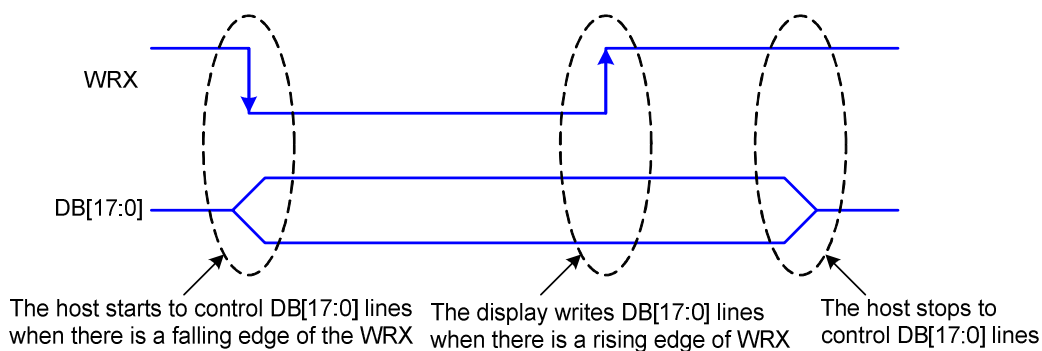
WRX

DB[17:0]

The host starts to control DB[17:0] lines when there is a falling edge of the WRX

The display writes DB[17:0] lines when there is a rising edge of WRX

The host stops to control DB[17:0] lines